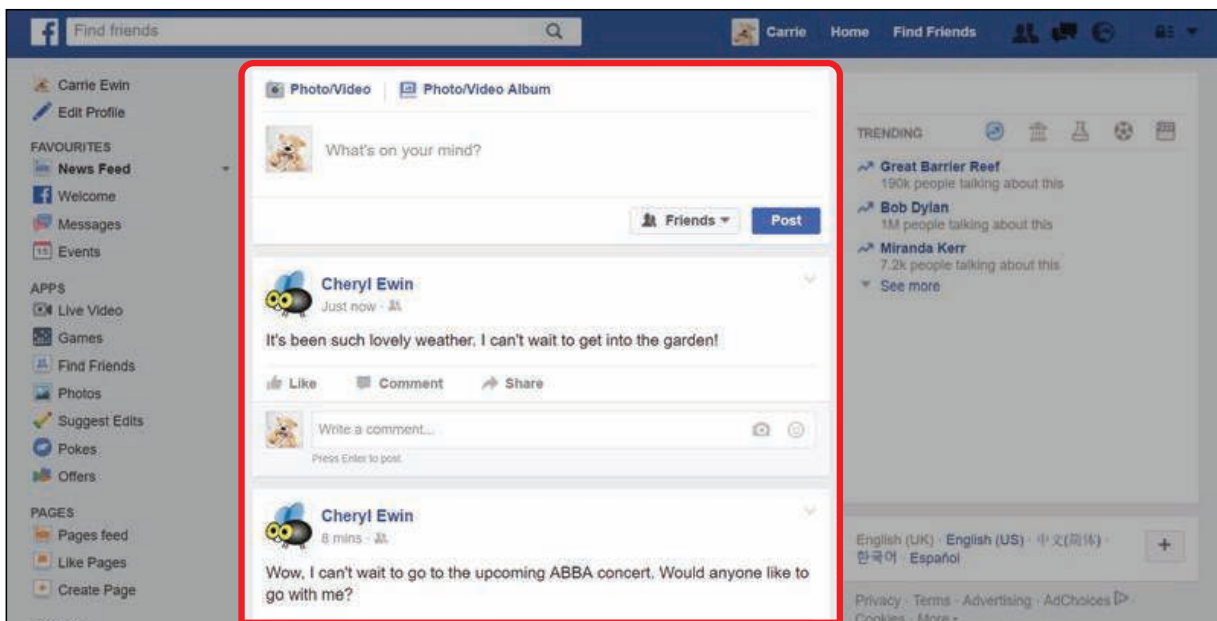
Find friends

Carrie Home Find Friends

Carrie Ewin
Edit Profile

FAVOURITES
News Feed
Welcome
Messages
Events

APPS
Live Video
Games
Find Friends
Photos
Suggest Edits
Pokes
Offers

PAGES
Pages feed
Like Pages
Create Page

Photo/Video Photo/Video Album

What's on your mind?

Friends Post

Cheryl Ewin
Just now ·

It's been such lovely weather. I can't wait to get into the garden!

Like Comment Share

Write a comment...
Press Enter to post.

Cheryl Ewin
8 mins ·

Wow, I can't wait to go to the upcoming ABBA concert. Would anyone like to go with me?

TRENDING
Great Barrier Reef
190k people talking about this
Bob Dylan
1M people talking about this
Miranda Kerr
7.2k people talking about this
See more

English (UK) · English (US) · 中文(简体) · 한국어 · Español

+

Privacy · Terms · Advertising · AdChoices · Cookies · More